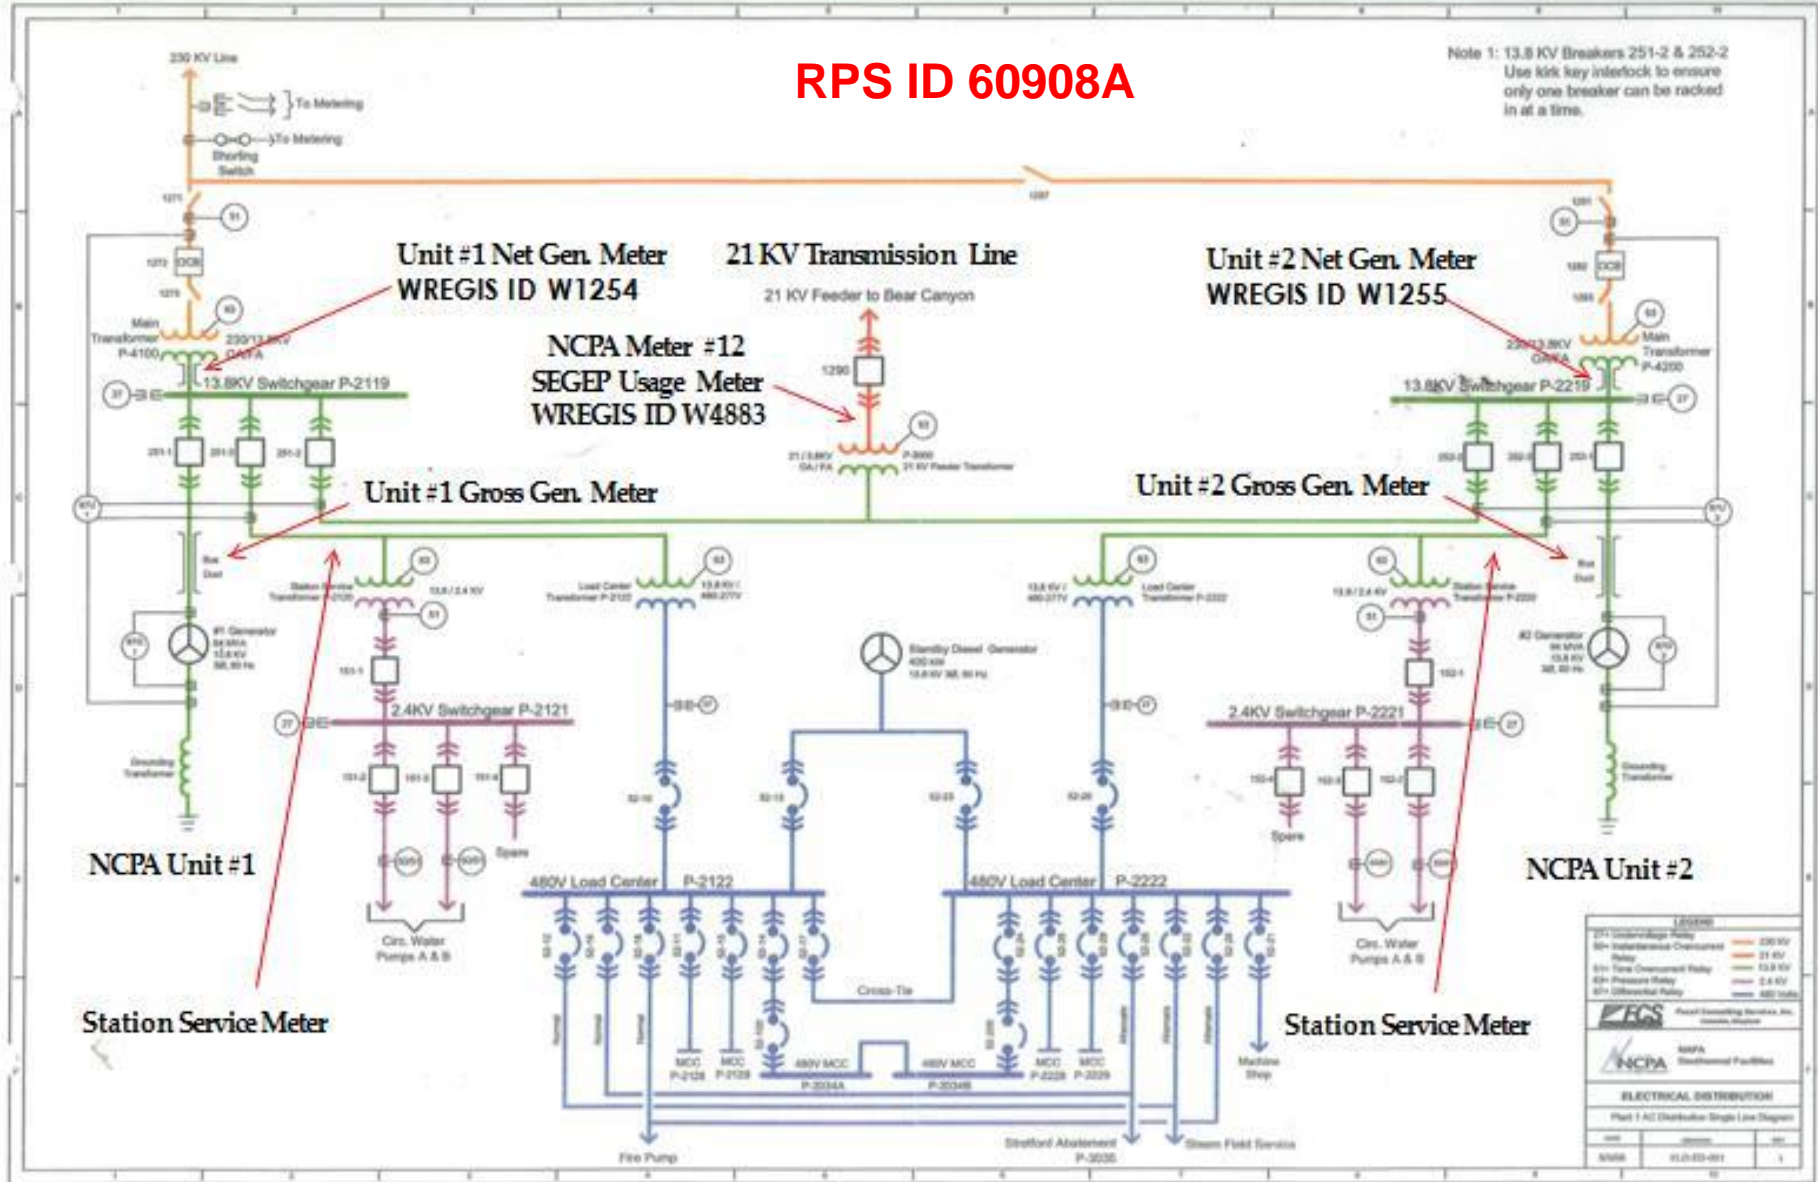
RPS ID 60908A

230 KV Line

To Metering

To Metering

Shorting Switch

Note 1: 13.8 KV Breakers 251-2 & 252-2 Use kirk key interlock to ensure only one breaker can be racked in at a time.

Unit #1 Net Gen. Meter
WREGIS ID W1254

21 KV Transmission Line

21 KV Feeder to Bear Canyon

Unit #2 Net Gen. Meter
WREGIS ID W1255

Main Transformer P-4100

230/13.8KV OA/FA

13.8KV Switchgear P-2119

NCPA Meter #12
SEGEP Usage Meter
WREGIS ID W4883

1290

P-3000 21 KV Feeder Transformer

230/13.8KV OA/FA

Main Transformer P-4200

13.8KV Switchgear P-2219

Unit #1 Gross Gen. Meter

Unit #2 Gross Gen. Meter

Bus Duct

Station Service Transformer P-2120

13.8/2.4 KV

Load Center Transformer P-2122

13.8 KV / 480-277V

13.8 KV / 480-277V

Load Center Transformer P-2222

13.8/2.4 KV

Station Service Transformer P-2220

Bus Duct

#1 Generator

Standby Diesel Generator

#2 Generator

2.4KV Switchgear P-2121

2.4KV Switchgear P-2221

Grounding Transformer

Grounding Transformer

Spare

Spare

NCPA Unit #1

NCPA Unit #2

480V Load Center P-2122

480V Load Center P-2222

Circ. Water Pumps A & B

Circ. Water Pumps A & B

Cross-Tie

Station Service Meter

Station Service Meter

MCC P-2128

MCC P-2129

480V MCC P-2034A

480V MCC P-2034B

MCC P-2228

MCC P-2229

Machine Shop

Fire Pump

Stratford Abatement P-3035

Steam Field Service

LEGEND

230 KV

21 KV

13.8 KV

2.4 KV

480 Volts

ECS

NCPA

ELECTRICAL DISTRIBUTION